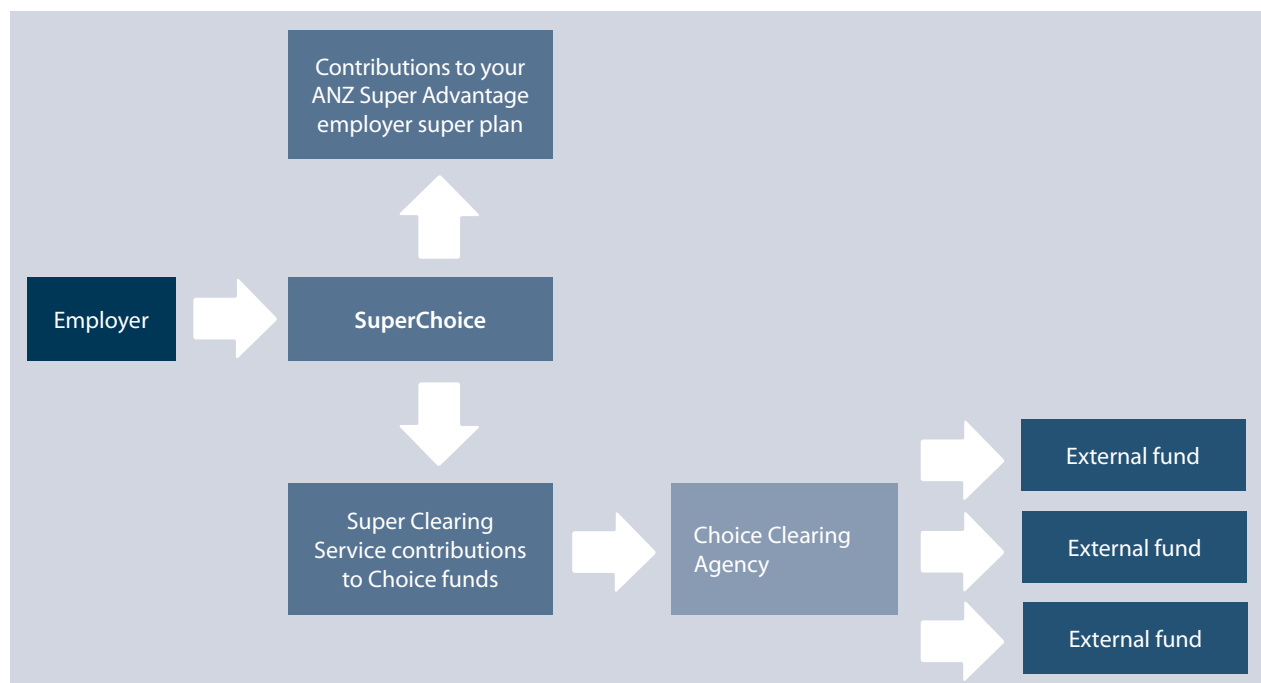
Contributions to your ANZ Super Advantage employer super plan

Employer

SuperChoice

Super Clearing Service contributions to Choice funds

Choice Clearing Agency

External fund

External fund

External fund